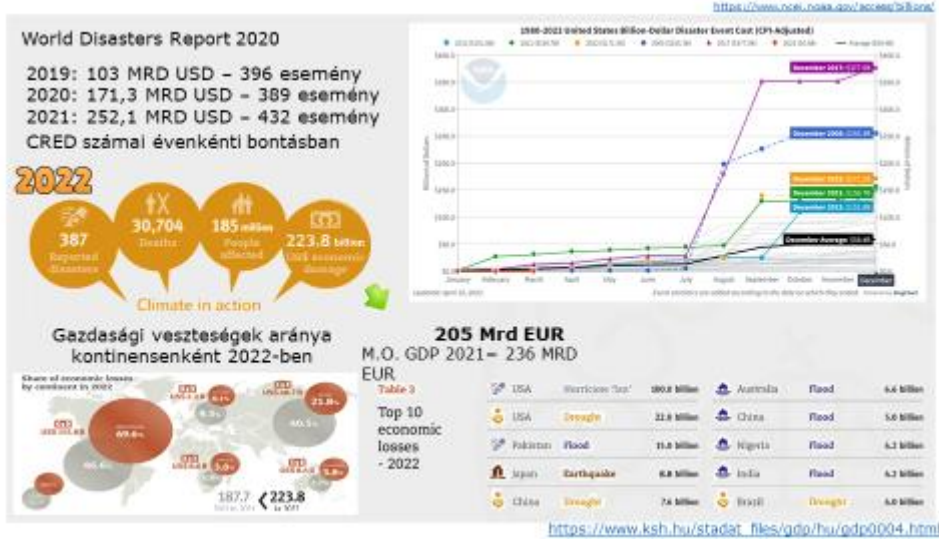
https://www.ncei.noaa.gov/access/billions/

World Disasters Report 2020

2019: 103 MRD USD – 396 esemény
2020: 171,3 MRD USD – 389 esemény
2021: 252,1 MRD USD – 432 esemény
CRED számai évenkénti bontásban

2022

387 Reported disasters

30,704 Deaths

185 million People affected

223.8 billion US$ economic damage

Climate in action

1980-2022 United States Billion-Dollar Disaster Event Cost (CPI-Adjusted)

December 2017: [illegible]
December 2005: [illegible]
December 2022: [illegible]
December 2021: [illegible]
December 2012: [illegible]
December Average: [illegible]

January February March April May June July August September October November December

Gazdasági veszteségek aránya kontinensenként 2022-ben

Share of economic losses by continent in 2022

69.4%
40.5%
21.8%
187.7
223.8

205 Mrd EUR
M.O. GDP 2021= 236 MRD EUR

Table 3

Top 10 economic losses - 2022

| | | | | | |
|---|---|---|---|---|---|
| USA | Hurricane 'Ian' | 100.0 billion | Australia | Flood | 6.6 billion |
| USA | Drought | 22.0 billion | China | Flood | 5.0 billion |
| Pakistan | Flood | 15.0 billion | Nigeria | Flood | 4.2 billion |
| Japan | Earthquake | 8.8 billion | India | Flood | 4.2 billion |
| China | Drought | 7.6 billion | Brazil | Drought | 4.0 billion |

https://www.ksh.hu/stadat_files/gdp/hu/gdp0004.html